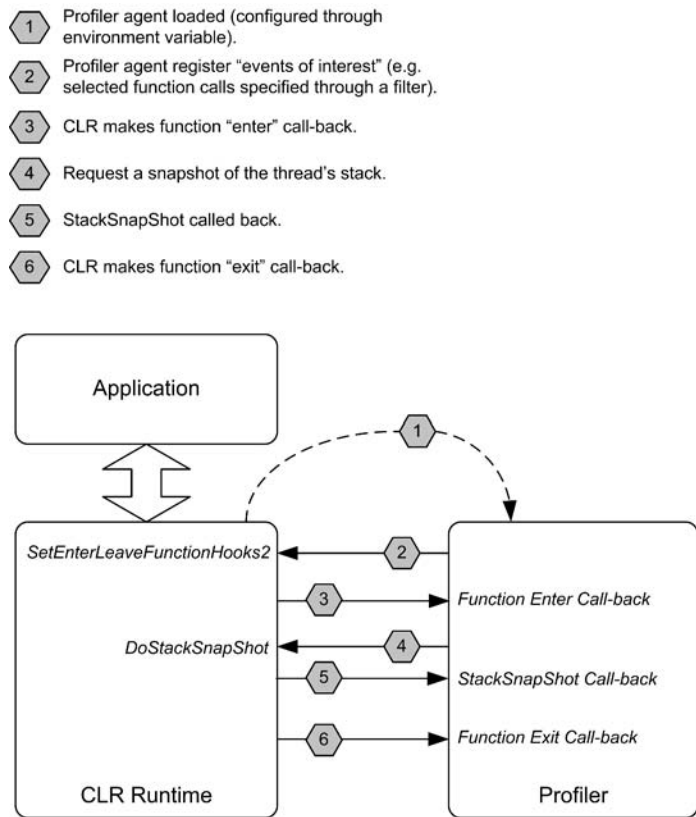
1 Profiler agent loaded (configured through environment variable).

2 Profiler agent register "events of interest" (e.g. selected function calls specified through a filter).

3 CLR makes function "enter" call-back.

4 Request a snapshot of the thread's stack.

5 StackSnapShot called back.

6 CLR makes function "exit" call-back.

Application

1

SetEnterLeaveFunctionHooks2

2

3

Function Enter Call-back

DoStackSnapShot

4

5

StackSnapShot Call-back

6

Function Exit Call-back

CLR Runtime

Profiler